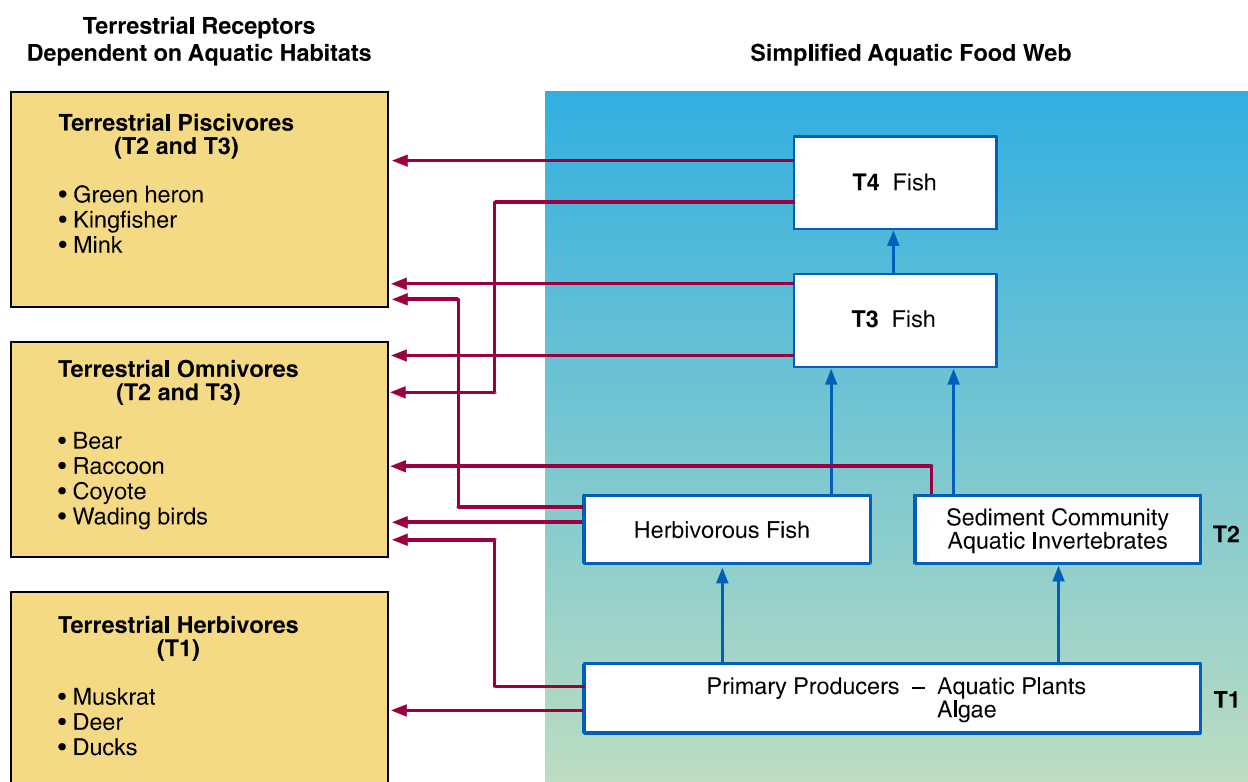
Terrestrial Receptors
Dependent on Aquatic Habitats

Simplified Aquatic Food Web

Terrestrial Piscivores
(T2 and T3)

• Green heron
• Kingfisher
• Mink

Terrestrial Omnivores
(T2 and T3)

• Bear
• Raccoon
• Coyote
• Wading birds

Terrestrial Herbivores
(T1)

• Muskrat
• Deer
• Ducks

T4 Fish

T3 Fish

Herbivorous Fish

Sediment Community
Aquatic Invertebrates

T2

Primary Producers – Aquatic Plants
Algae

T1